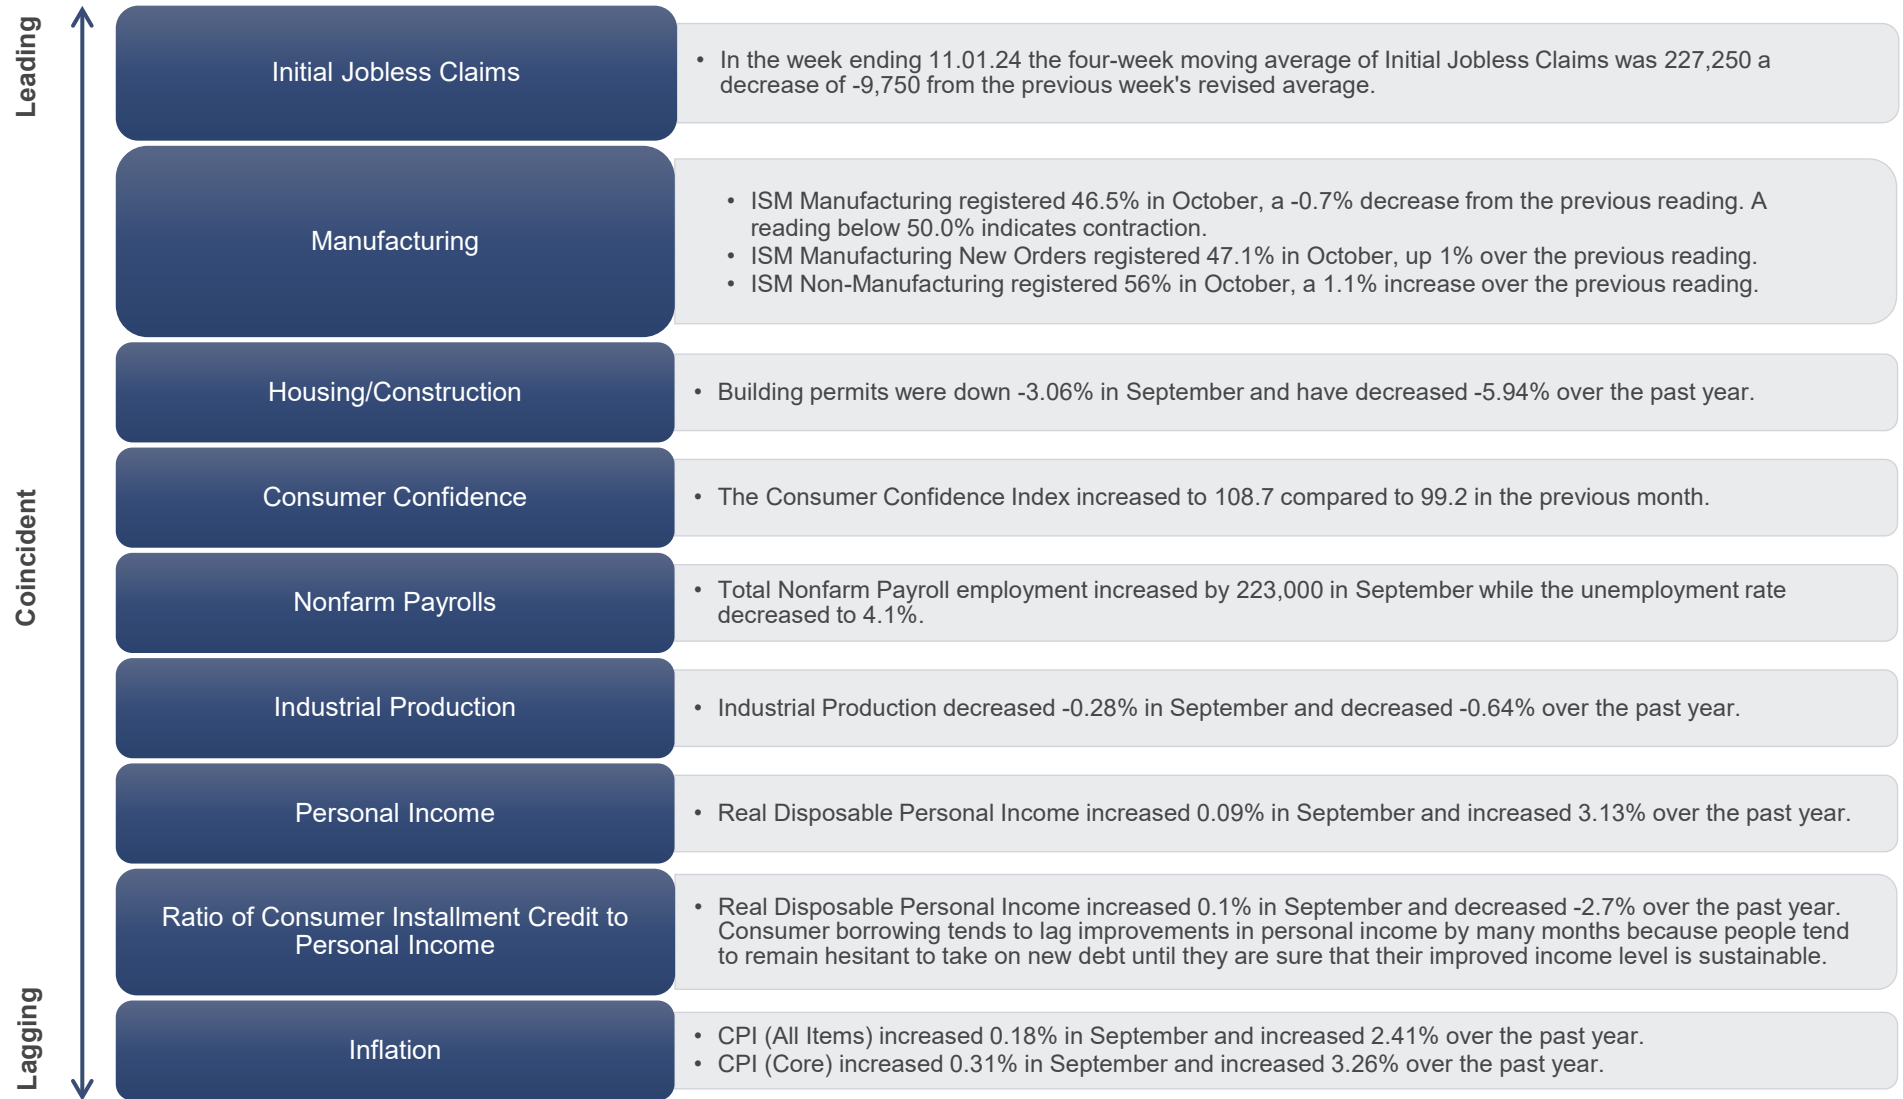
Leading

Coincident

Lagging

Initial Jobless Claims

• In the week ending 11.01.24 the four-week moving average of Initial Jobless Claims was 227,250 a decrease of -9,750 from the previous week's revised average.

Manufacturing

• ISM Manufacturing registered 46.5% in October, a -0.7% decrease from the previous reading. A reading below 50.0% indicates contraction.
• ISM Manufacturing New Orders registered 47.1% in October, up 1% over the previous reading.
• ISM Non-Manufacturing registered 56% in October, a 1.1% increase over the previous reading.

Housing/Construction

• Building permits were down -3.06% in September and have decreased -5.94% over the past year.

Consumer Confidence

• The Consumer Confidence Index increased to 108.7 compared to 99.2 in the previous month.

Nonfarm Payrolls

• Total Nonfarm Payroll employment increased by 223,000 in September while the unemployment rate decreased to 4.1%.

Industrial Production

• Industrial Production decreased -0.28% in September and decreased -0.64% over the past year.

Personal Income

• Real Disposable Personal Income increased 0.09% in September and increased 3.13% over the past year.

Ratio of Consumer Installment Credit to Personal Income

• Real Disposable Personal Income increased 0.1% in September and decreased -2.7% over the past year. Consumer borrowing tends to lag improvements in personal income by many months because people tend to remain hesitant to take on new debt until they are sure that their improved income level is sustainable.

Inflation

• CPI (All Items) increased 0.18% in September and increased 2.41% over the past year.
• CPI (Core) increased 0.31% in September and increased 3.26% over the past year.